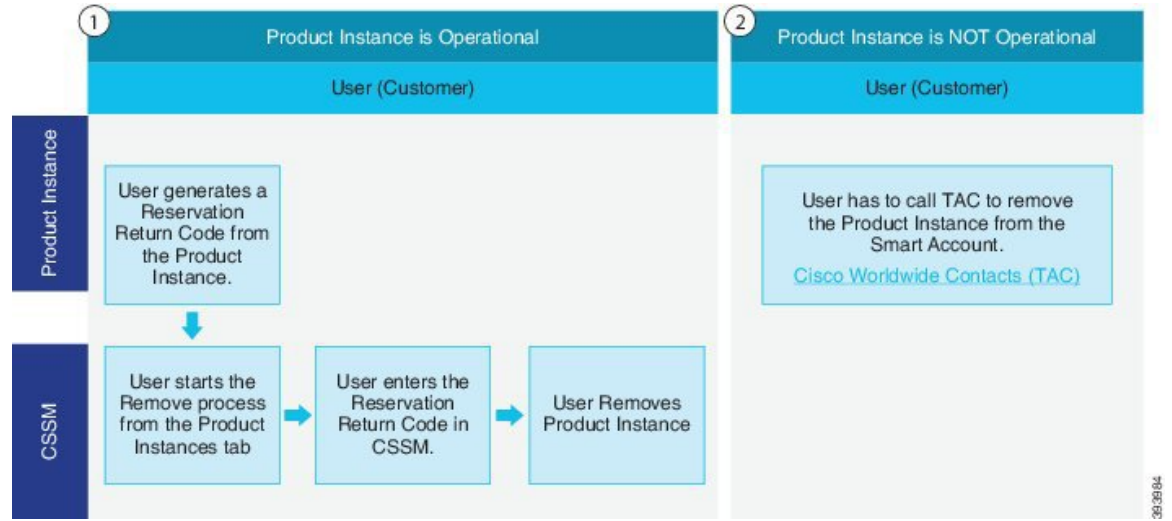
1
Product Instance is Operational

User (Customer)

Product Instance

User generates a Reservation Return Code from the Product Instance.

CSSM

User starts the Remove process from the Product Instances tab

User enters the Reservation Return Code in CSSM.

User Removes Product Instance

2
Product Instance is NOT Operational

User (Customer)

User has to call TAC to remove the Product Instance from the Smart Account.

Cisco Worldwide Contacts (TAC)

393984